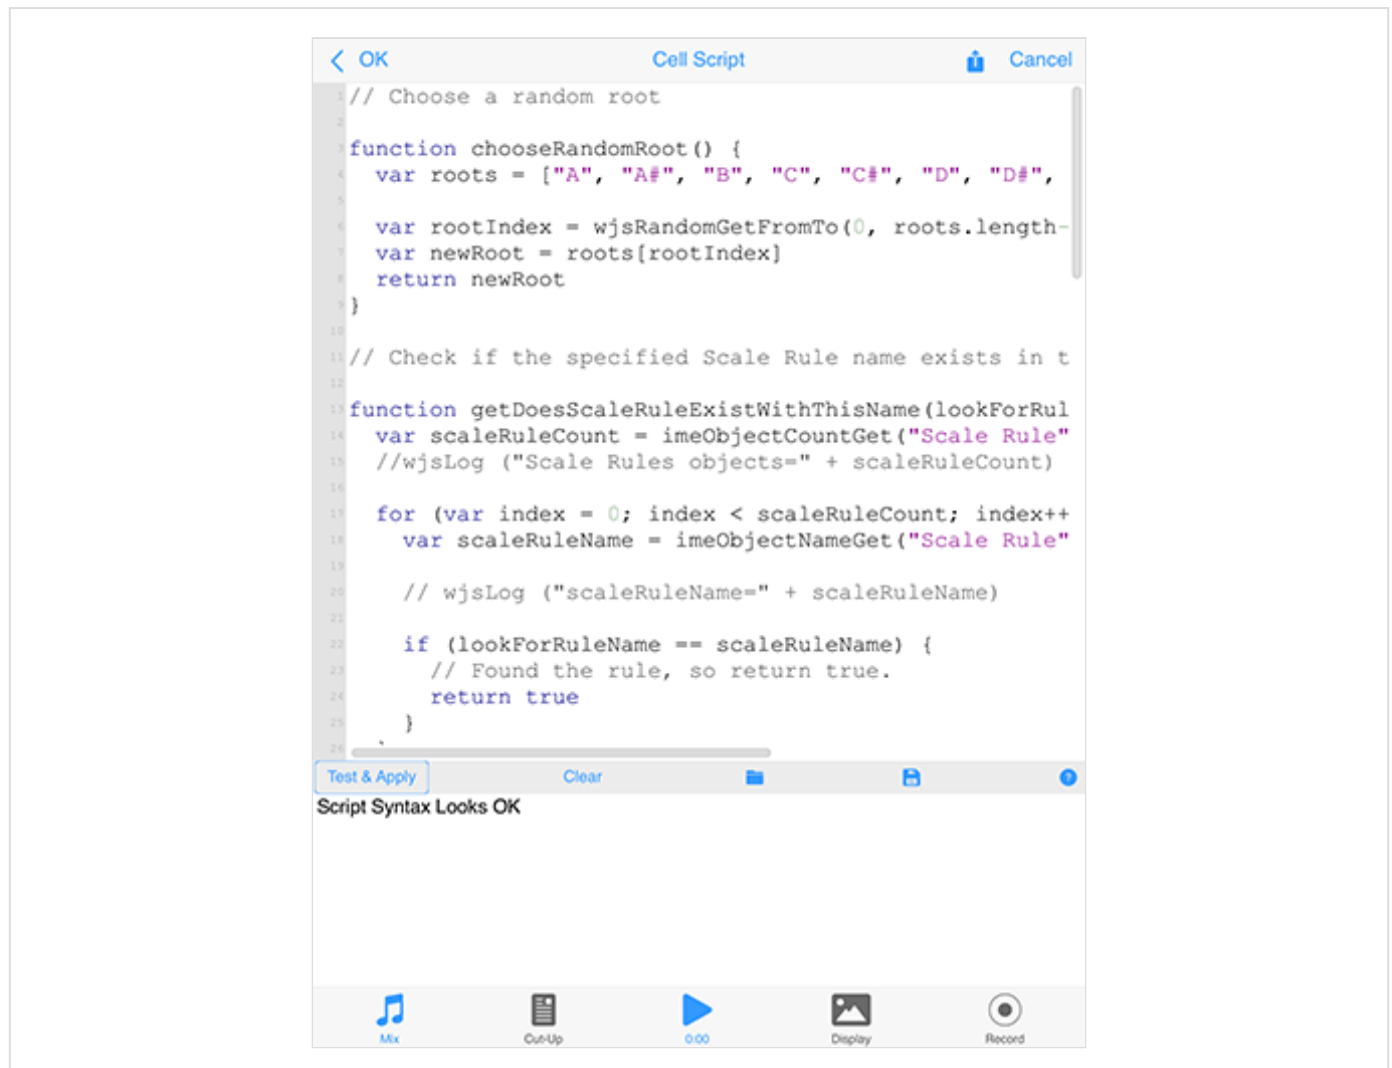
OK Cell Script Cancel

1 // Choose a random root
2
3 function chooseRandomRoot() {
4   var roots = ["A", "A#", "B", "C", "C#", "D", "D#",
5
6   var rootIndex = wjsRandomGetFromTo(0, roots.length-
7   var newRoot = roots[rootIndex]
8   return newRoot
9 }
10
11 // Check if the specified Scale Rule name exists in t
12
13 function getDoesScaleRuleExistWithThisName(lookForRul
14   var scaleRuleCount = imeObjectCountGet("Scale Rule"
15   //wjsLog ("Scale Rules objects=" + scaleRuleCount)
16
17   for (var index = 0; index < scaleRuleCount; index++
18     var scaleRuleName = imeObjectNameGet("Scale Rule"
19
20     // wjsLog ("scaleRuleName=" + scaleRuleName)
21
22     if (lookForRuleName == scaleRuleName) {
23       // Found the rule, so return true.
24       return true
25     }
26

Test & Apply Clear

Script Syntax Looks OK

Mix Cut-Up 0:00 Display Record